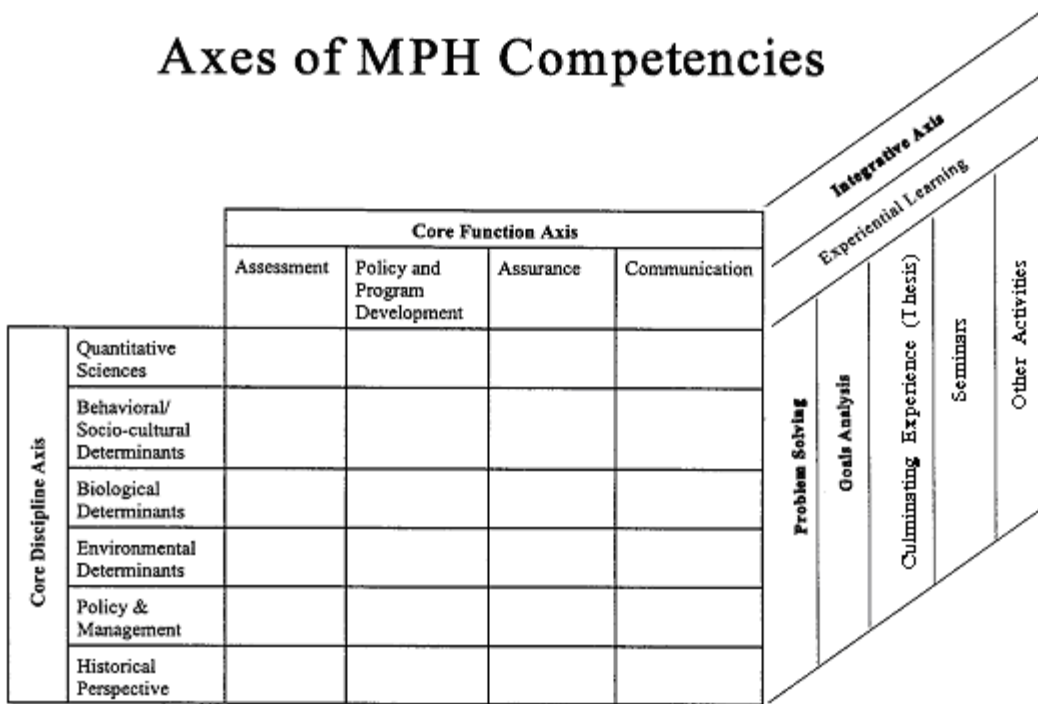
Axes of MPH Competencies

| Core Discipline Axis | | Core Function Axis | | | |
|---|---|---|---|---|---|
| | | Assessment | Policy and Program Development | Assurance | Communication |
| | Quantitative Sciences | | | | |
| | Behavioral/ Socio-cultural Determinants | | | | |
| | Biological Determinants | | | | |
| | Environmental Determinants | | | | |
| | Policy & Management | | | | |
| | Historical Perspective | | | | |

Integrative Axis

Experiential Learning

Problem Solving

Goals Analysis

Culminating Experience (Thesis)

Seminars

Other Activities